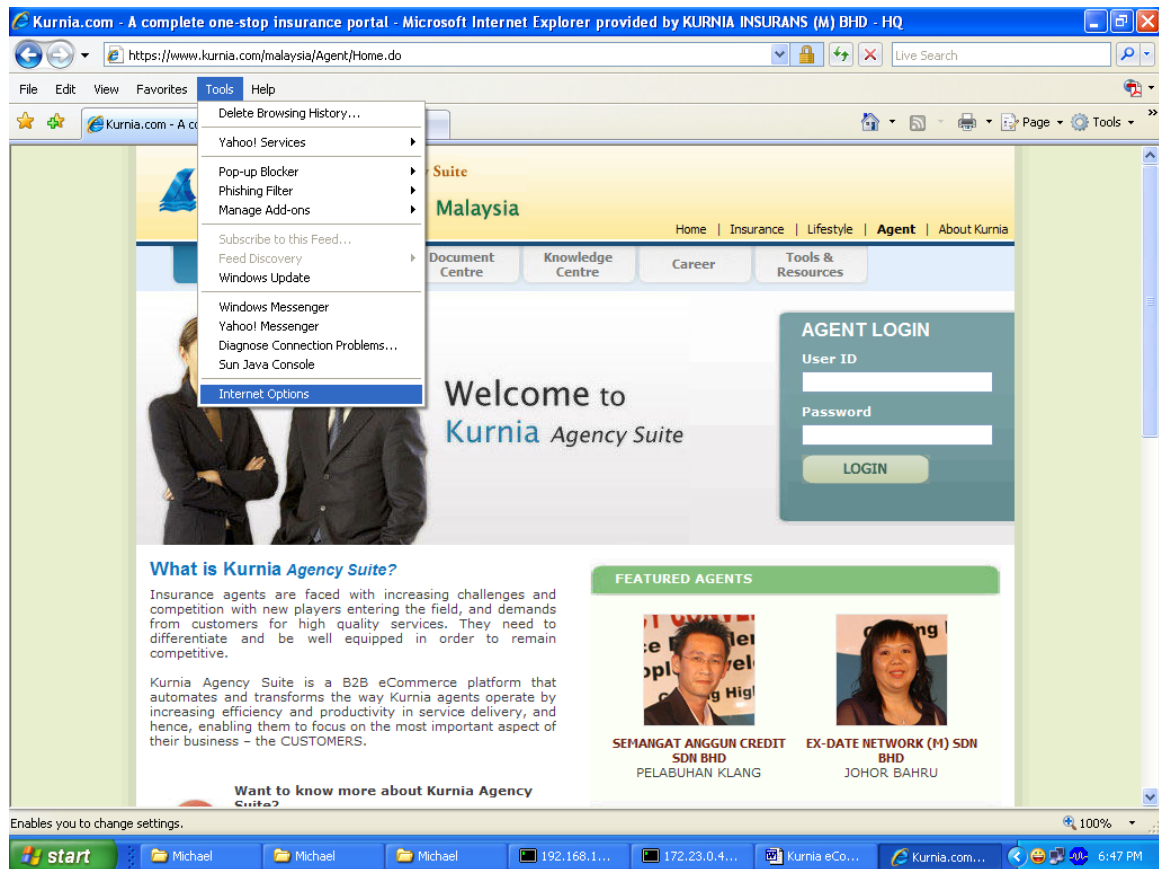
Kurnia.com - A complete one-stop insurance portal - Microsoft Internet Explorer provided by KURNIA INSURANS (M) BHD - HQ

https://www.kurnia.com/malaysia/Agent/Home.do

Live Search

File Edit View Favorites Tools Help

Kurnia.com - A c

Page Tools

Delete Browsing History...
Yahoo! Services
Pop-up Blocker
Phishing Filter
Manage Add-ons
Subscribe to this Feed...
Feed Discovery
Windows Update
Windows Messenger
Yahoo! Messenger
Diagnose Connection Problems...
Sun Java Console
Internet Options

Suite

Malaysia

Home | Insurance | Lifestyle | Agent | About Kurnia

Document Centre | Knowledge Centre | Career | Tools & Resources

Welcome to
Kurnia Agency Suite

AGENT LOGIN
User ID
Password
LOGIN

What is Kurnia Agency Suite?

Insurance agents are faced with increasing challenges and competition with new players entering the field, and demands from customers for high quality services. They need to differentiate and be well equipped in order to remain competitive.

Kurnia Agency Suite is a B2B eCommerce platform that automates and transforms the way Kurnia agents operate by increasing efficiency and productivity in service delivery, and hence, enabling them to focus on the most important aspect of their business – the CUSTOMERS.

Want to know more about Kurnia Agency Suite?

FEATURED AGENTS

SEMANGAT ANGGUN CREDIT SDN BHD
PELABUHAN KLANG

EX-DATE NETWORK (M) SDN BHD
JOHOR BAHRU

Enables you to change settings.

100%

start Michael Michael Michael 192.168.1... 172.23.0.4... Kurnia eCo... Kurnia.com... 6:47 PM